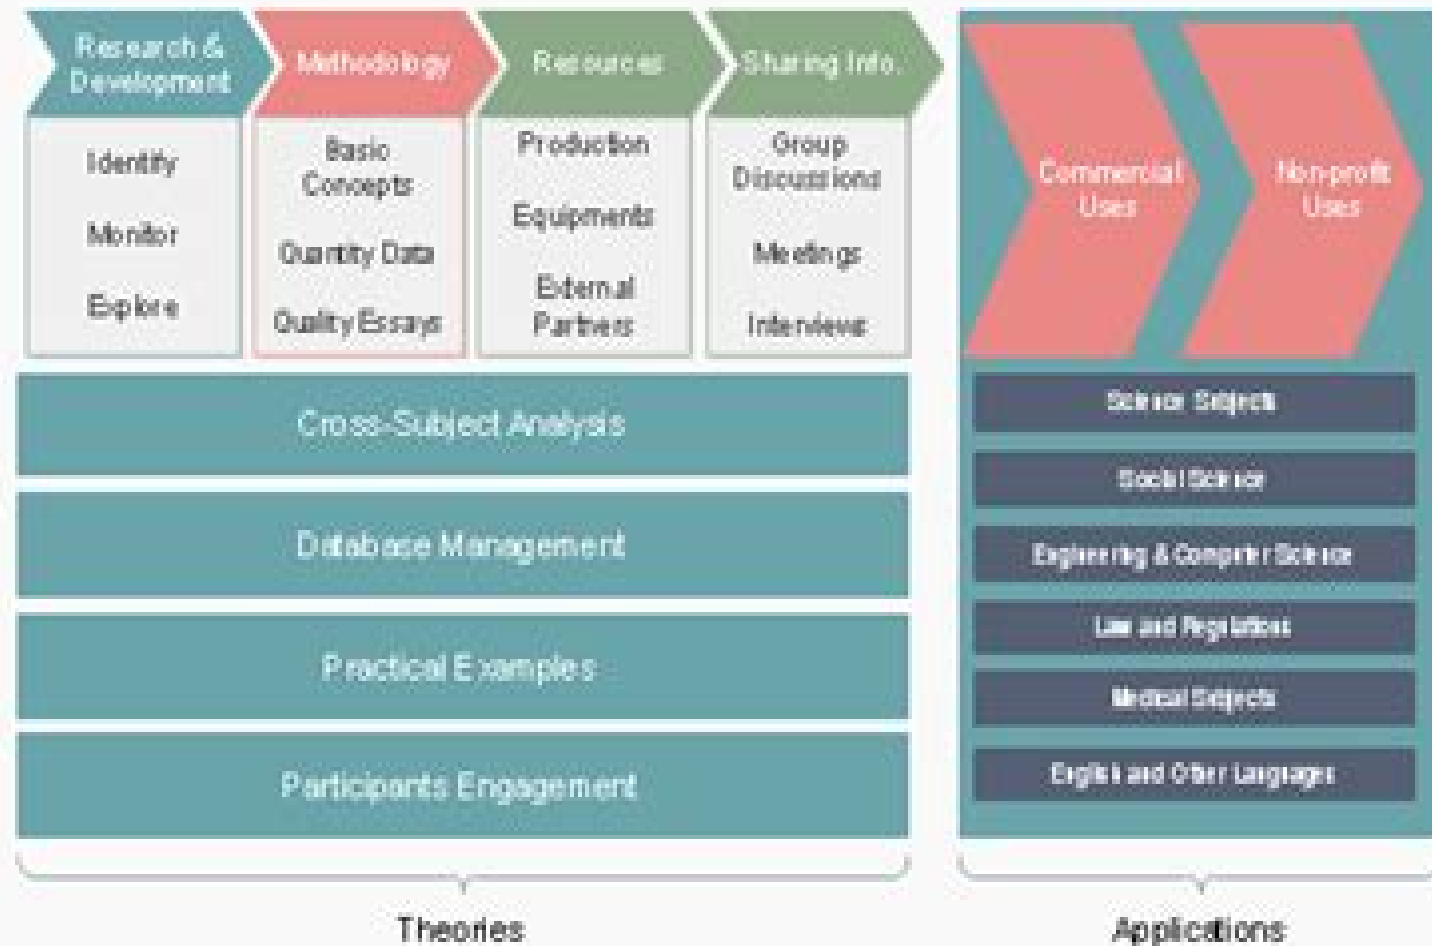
Research & Development

Identify

Monitor

Explore

Methodology

Basic Concepts

Quantity Data

Quality Essays

Resources

Production

Equipments

External Partners

Sharing Info.

Group Discussions

Meetings

Interviews

Cross-Subject Analysis

Database Management

Practical Examples

Participants Engagement

Theories

Commercial Uses

Non-profit Uses

Science Subjects

Social Science

Engineering & Computer Science

Law and Regulations

Medical Subjects

English and Other Languages

Applications